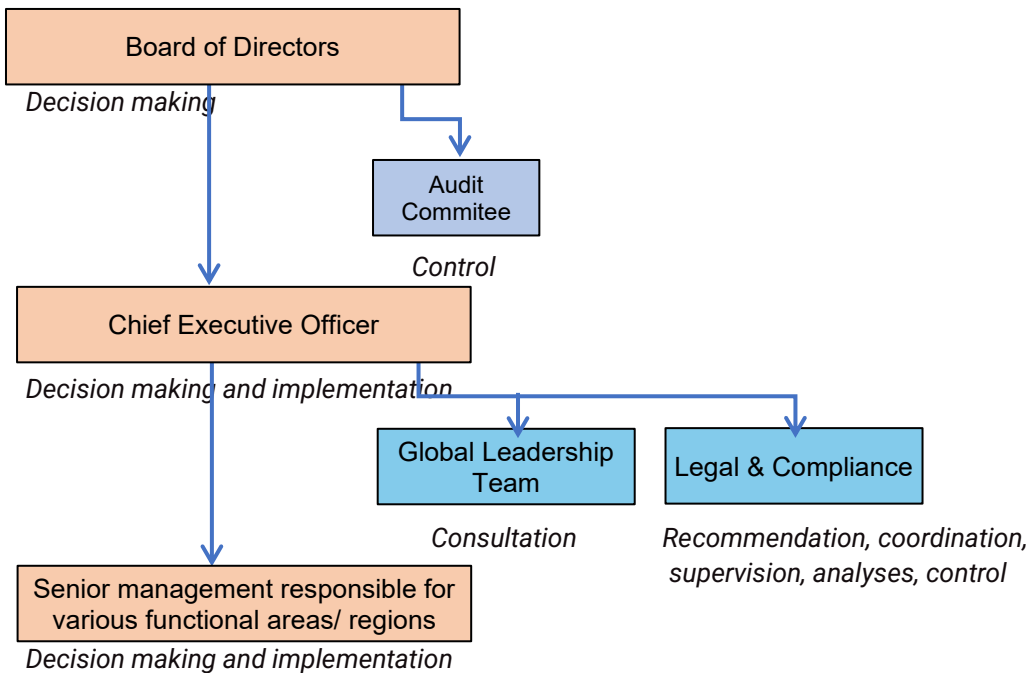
Board of Directors

Decision making

Audit Commitee

Control

Chief Executive Officer

Decision making and implementation

Global Leadership Team

Consultation

Legal & Compliance

Recommendation, coordination, supervision, analyses, control

Senior management responsible for various functional areas/ regions

Decision making and implementation